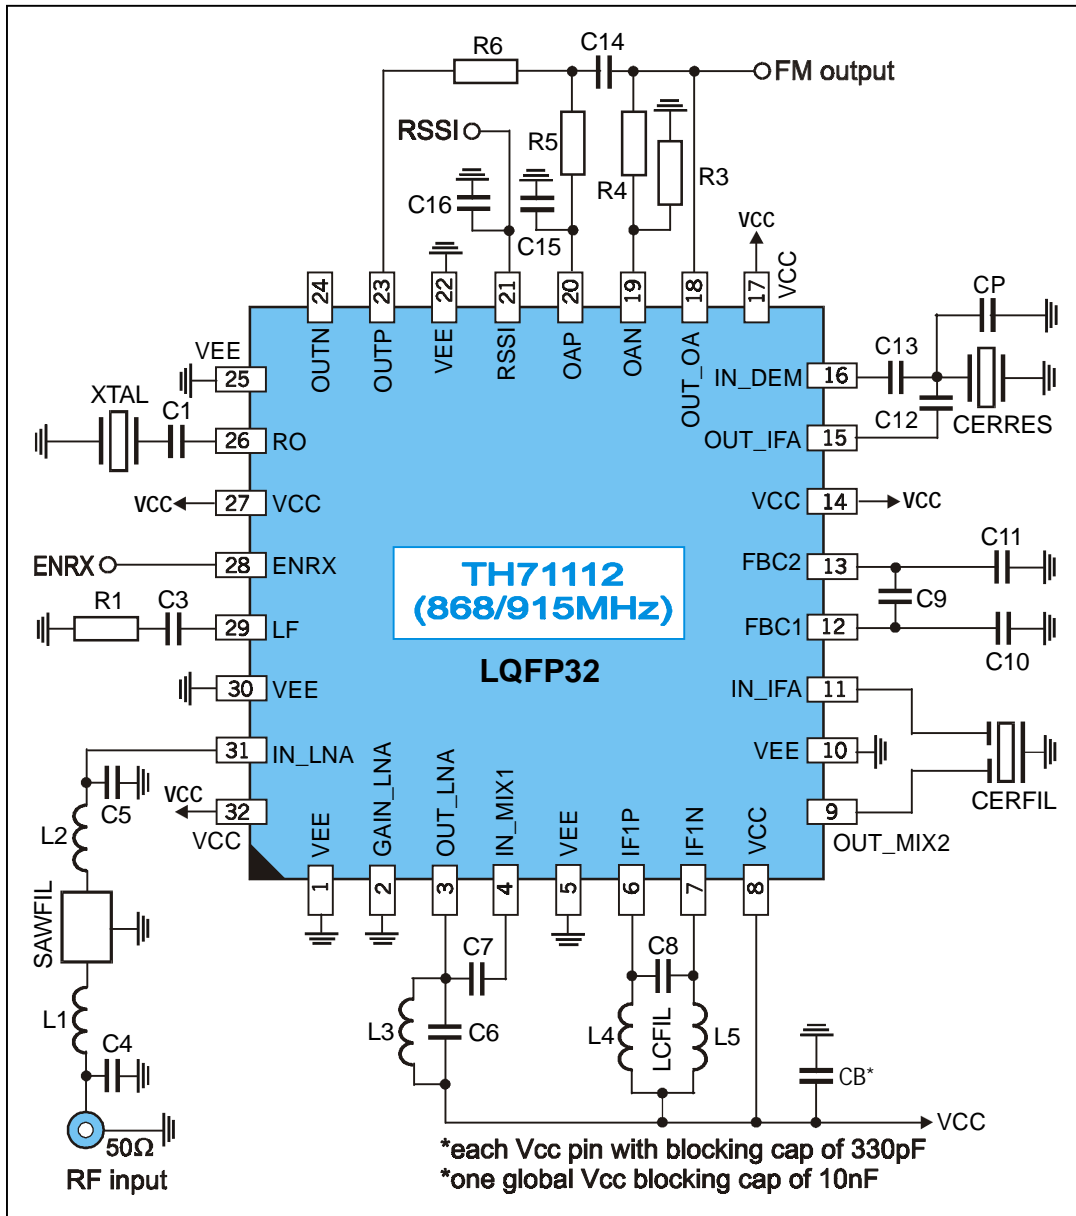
R6
C14
FM output
RSSI
R5
C16
C15
R4
R3
VCC
24
23
22
21
20
19
18
17
VCC
OUTN
OUTP
VEE
RSSI
OAP
OAN
OUT_OA
CP
C13
IN_DEM
16
CERRES
C12
OUT_IFA
15
VEE
25
XTAL
C1
26
RO
VCC
27
VCC
VCC
14
VCC
TH71112
(868/915MHz)
ENRX
28
ENRX
FBC2
13
C11
C9
R1
C3
29
LF
FBC1
12
C10
LQFP32
30
VEE
IN_IFA
11
31
IN_LNA
VEE
10
VCC
C5
32
VCC
9
CERFIL
L2
VCC
OUT_MIX2
VEE
GAIN_LNA
OUT_LNA
IN_MIX1
VEE
IF1P
IF1N
VCC
1
2
3
4
5
6
7
8
SAWFIL
C7
C8
L1
L3
C6
L4
LCFIL
L5
C4
CB*
VCC
50Ω
RF input
*each Vcc pin with blocking cap of 330pF
*one global Vcc blocking cap of 10nF